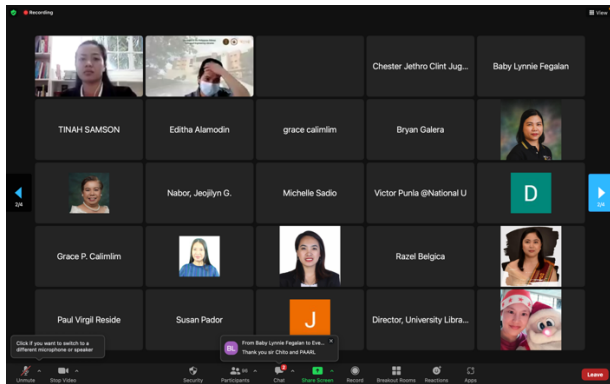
Recording

View

Chester Jethro Clint Jug...

Baby Lynnie Fegalan

TINAH SAMSON

Editha Alamodin

grace calimlim

Bryan Galera

2/4

Nabor, Jeojilyn G.

Michelle Sadio

Victor Punla @National U

D

2/4

Grace P. Calimlim

Razel Belgica

Paul Virgil Reside

Susan Pador

J

Director, University Libra...

Click if you want to switch to a different microphone or speaker

BL From Baby Lynnie Fegalan to Eve...
Thank you sir Chito and PAARL

Unmute

Stop Video

Security

Participants 64

Chat 2

Share Screen

Record

Breakout Rooms

Reactions

Apps

Leave